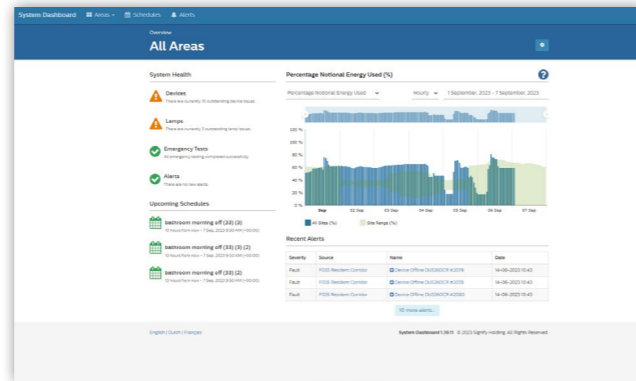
System Dashboard Areas Schedules Alerts

Overview
All Areas

System Health

Devices
There are currently 10 outstanding device issues.

Lamps
There are currently 3 outstanding lamp issues.

Emergency Tests
All emergency testing completed successfully.

Alerts
There are no new alerts.

Upcoming Schedules

bathroom morning off (33) (3)
10 hours from now – 7 Sep, 2023 9:00 AM (+00:00)

bathroom morning off (33) (3) (2)
10 hours from now – 7 Sep, 2023 9:00 AM (+00:00)

bathroom morning off (33) (2)
10 hours from now – 7 Sep, 2023 9:00 AM (+00:00)

Percentage Notional Energy Used (%)

Percentage Notional Energy Used Hourly 1 September, 2023 – 7 September, 2023

100 %
80 %
60 %
40 %
20 %
0 %

Sep 02 Sep 03 Sep 04 Sep 05 Sep 06 Sep 07 Sep

All Sites (%) Site Range (%)

Recent Alerts

| Severity | Source | Name | Date |
|---|---|---|---|
| Fault | PDSS Resident Corridor | Device Offline DUCSSCCR #2076 | 14-06-2023 13:43 |
| Fault | PDSS Resident Corridor | Device Offline DUCSSCCR #2078 | 14-06-2023 13:43 |
| Fault | PDSS Resident Corridor | Device Offline DUCSSCCR #2080 | 14-06-2023 13:43 |

10 more alerts...

English | Dutch | Français

System Dashboard 1.39.11 © 2023 Signify Holding. All Rights Reserved.